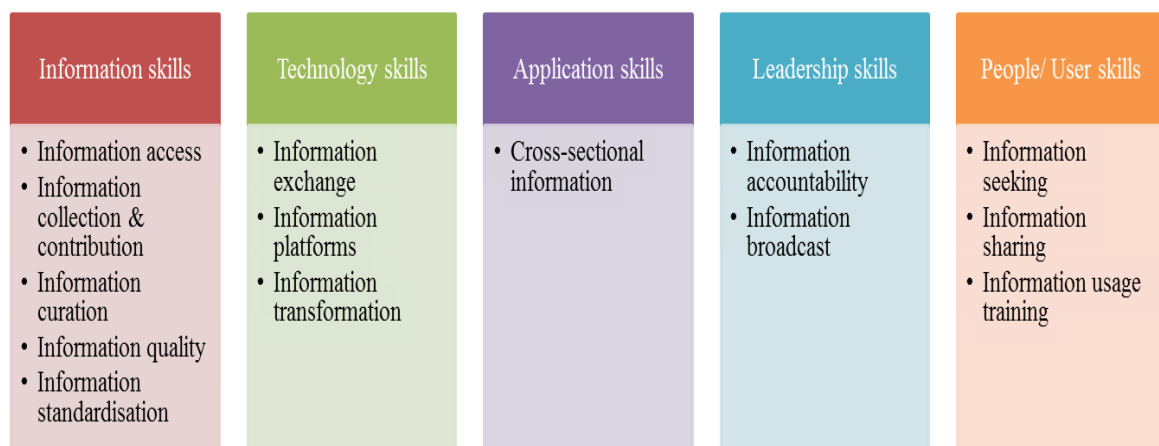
Information skills

• Information access
• Information collection & contribution
• Information curation
• Information quality
• Information standardisation

Technology skills

• Information exchange
• Information platforms
• Information transformation

Application skills

• Cross-sectional information

Leadership skills

• Information accountability
• Information broadcast

People/ User skills

• Information seeking
• Information sharing
• Information usage training